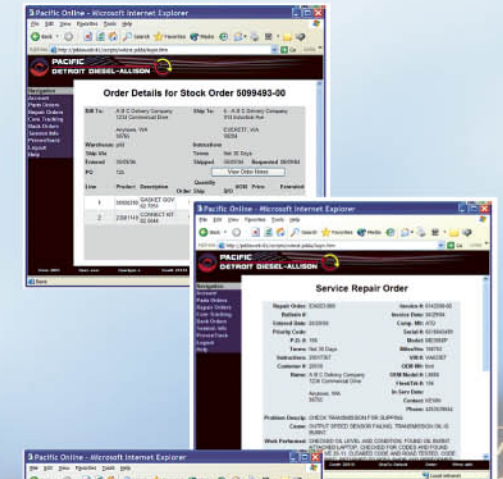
Pacific Online - Microsoft Internet Explorer

File Edit View Favorites Tools Help

Back Search Favorites Media

PACIFIC
DETROIT DIESEL-ALLISON

Navigation
Account
Parts Orders
Repair Orders
Core Tracking
Back Orders
Service Bulletins
Phonebook
Logout
Help

Order Details for Stock Order 5099493-00

Bill To: A B C Delivery Company 1234 Commercial Drive
Anytown, WA
Ship To: A B C Delivery Company 516 Industrial Ave
EVERETT, WA
Warehouse:
Instructions:
Ship Via:
Terms: Net 30 Days
Entered:
Shipped:
Requested:
PO:
View Order Notes

| Line | Product | Description | Quantity Order | Ship | B/O | MSRP | Price | Extended |
|---|---|---|---|---|---|---|---|---|
| 1 | | GASKET GOV | | | | | | |
| 2 | | CONNECT KIT | | | | | | |

Pacific Online - Microsoft Internet Explorer

File Edit View Favorites Tools Help

Back Search Favorites Media

PACIFIC
DETROIT DIESEL-ALLISON

Navigation
Account
Parts Orders
Repair Orders
Core Tracking
Back Orders
Service Bulletins
Phonebook
Logout
Help

Service Repair Order

Repair Order:
Invoice #:
Bulletin #:
Invoice Date:
Entered Date:
Comp. Mfr:
Priority Code:
Serial #:
P.O. #:
Model:
Terms: Net 30 Days
Miles/Hrs:
Instructions:
VIN #:
Customer #:
OEM Mfr:
Name: A B C Delivery Company 1234 Commercial Drive
OEM Model #:
Fleet/Trk #:
In Serv Date:
Anytown, WA
Contact: KEVIN
Phone:

Problem Descrip: CHECK TRANSMISSION FOR SLIPPING.
Cause: OUTPUT SPEED SENSOR FAILING. TRANSMISSION OIL IS BURNT.
Work Performed: CHECKED OIL LEVEL AND CONDITION. FOUND OIL BURNT. ATTACHED LAPTOP. CHECKED FOR CODES AND FOUND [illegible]

Pacific Online - Microsoft Internet Explorer

File Edit View Favorites Tools Help